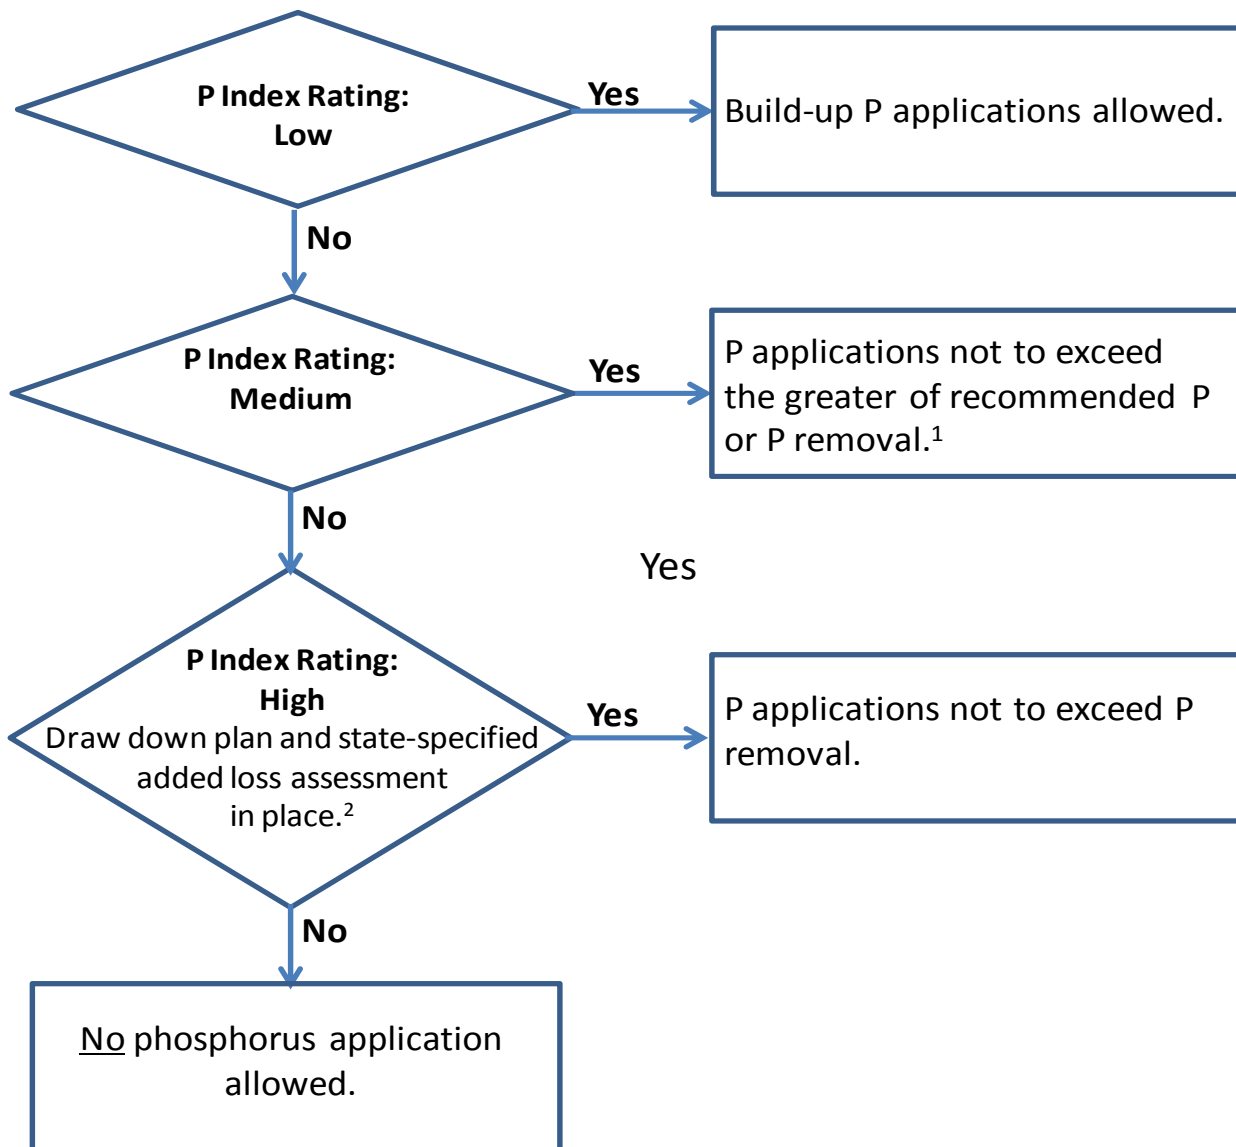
P Index Rating:
Low

Yes

Build-up P applications allowed.

No

P Index Rating:
Medium

Yes

P applications not to exceed the greater of recommended P or P removal.$^1$

No

Yes

P Index Rating:
High
Draw down plan and state-specified added loss assessment in place.$^2$

Yes

P applications not to exceed P removal.

No

No phosphorus application allowed.